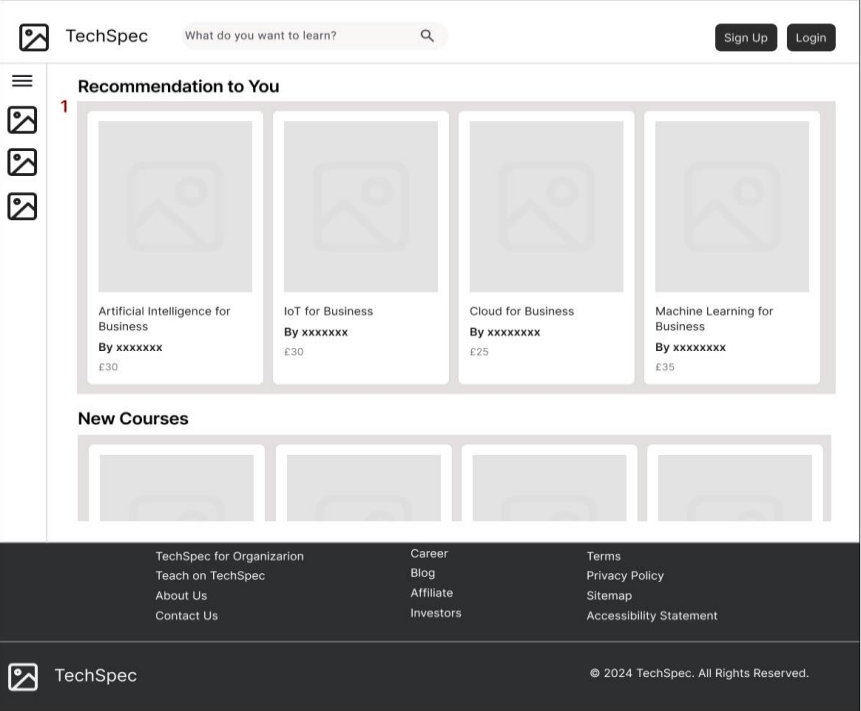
TechSpec

What do you want to learn?

Sign Up

Login

Recommendation to You

1

Artificial Intelligence for Business
By xxxxxxx
£30

IoT for Business
By xxxxxxx
£30

Cloud for Business
By xxxxxxxx
£25

Machine Learning for Business
By xxxxxxxx
£35

New Courses

TechSpec for Organizarion
Teach on TechSpec
About Us
Contact Us

Career
Blog
Affiliate
Investors

Terms
Privacy Policy
Sitemap
Accessibility Statement

TechSpec

© 2024 TechSpec. All Rights Reserved.